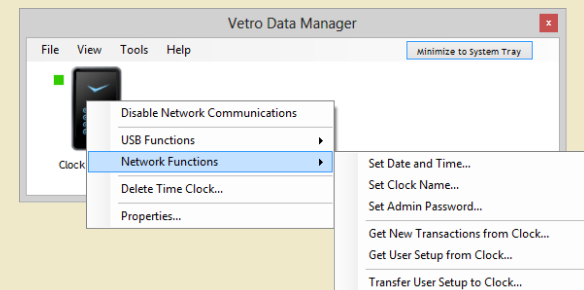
Vetro Data Manager

x

File View Tools Help

Minimize to System Tray

Clock

Disable Network Communications

USB Functions

Network Functions

Delete Time Clock...

Properties...

Set Date and Time...

Set Clock Name...

Set Admin Password...

Get New Transactions from Clock...

Get User Setup from Clock...

Transfer User Setup to Clock...